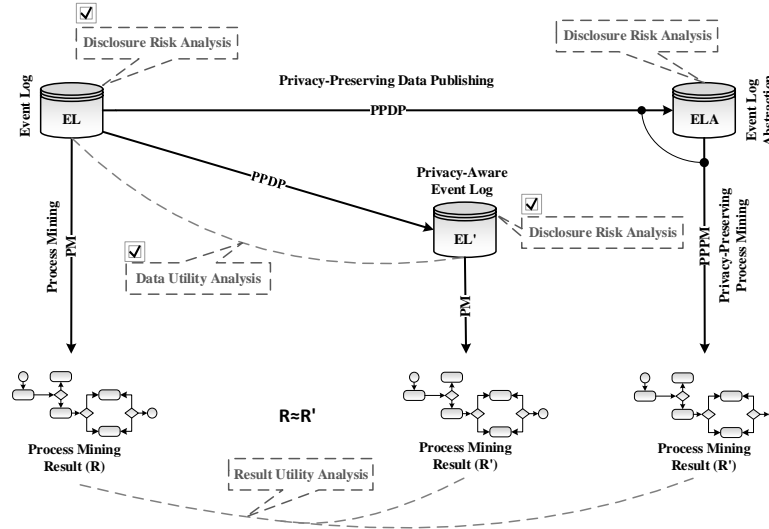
Disclosure Risk Analysis

Disclosure Risk Analysis

Event Log

EL

Privacy-Preserving Data Publishing

PPDP

ELA

Event Log Abstraction

PPDP

Privacy-Aware Event Log

EL'

Disclosure Risk Analysis

Process Mining PM

Data Utility Analysis

PPPM

Privacy-Preserving Process Mining

PM

R≈R'

Process Mining Result (R)

Process Mining Result (R')

Process Mining Result (R')

Result Utility Analysis